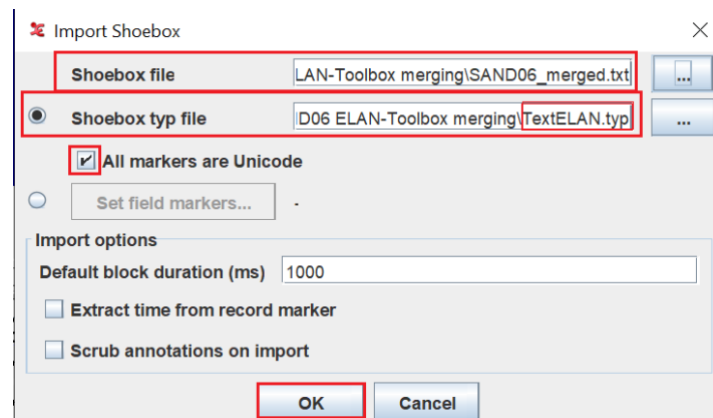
Import Shoebox

Shoebox file LAN-Toolbox merging\SAND06_merged.txt ...

Shoebox typ file D06 ELAN-Toolbox merging\TextELAN.typ ...

All markers are Unicode

Set field markers... -

Import options

Default block duration (ms) 1000

Extract time from record marker

Scrub annotations on import

OK Cancel